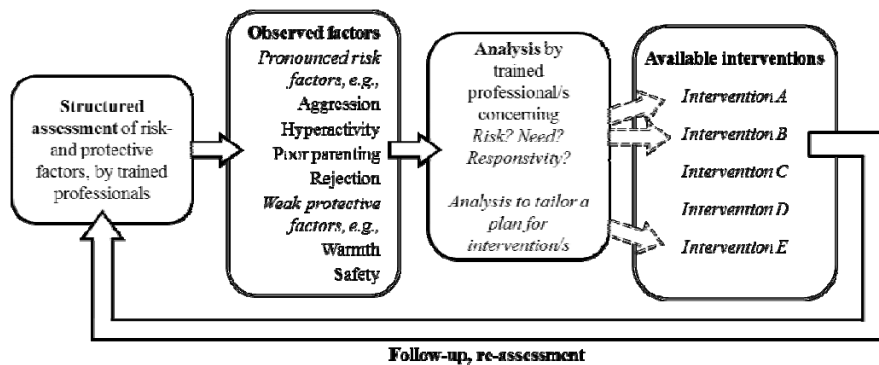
Structured assessment of risk- and protective factors, by trained professionals

Observed factors
Pronounced risk factors, e.g.,
Aggression
Hyperactivity
Poor parenting
Rejection
Weak protective factors, e.g.,
Warmth
Safety

Analysis by trained professional/s concerning
Risk? Need? Responsivity?

Analysis to tailor a plan for intervention/s

Available interventions
Intervention A
Intervention B
Intervention C
Intervention D
Intervention E

Follow-up, re-assessment